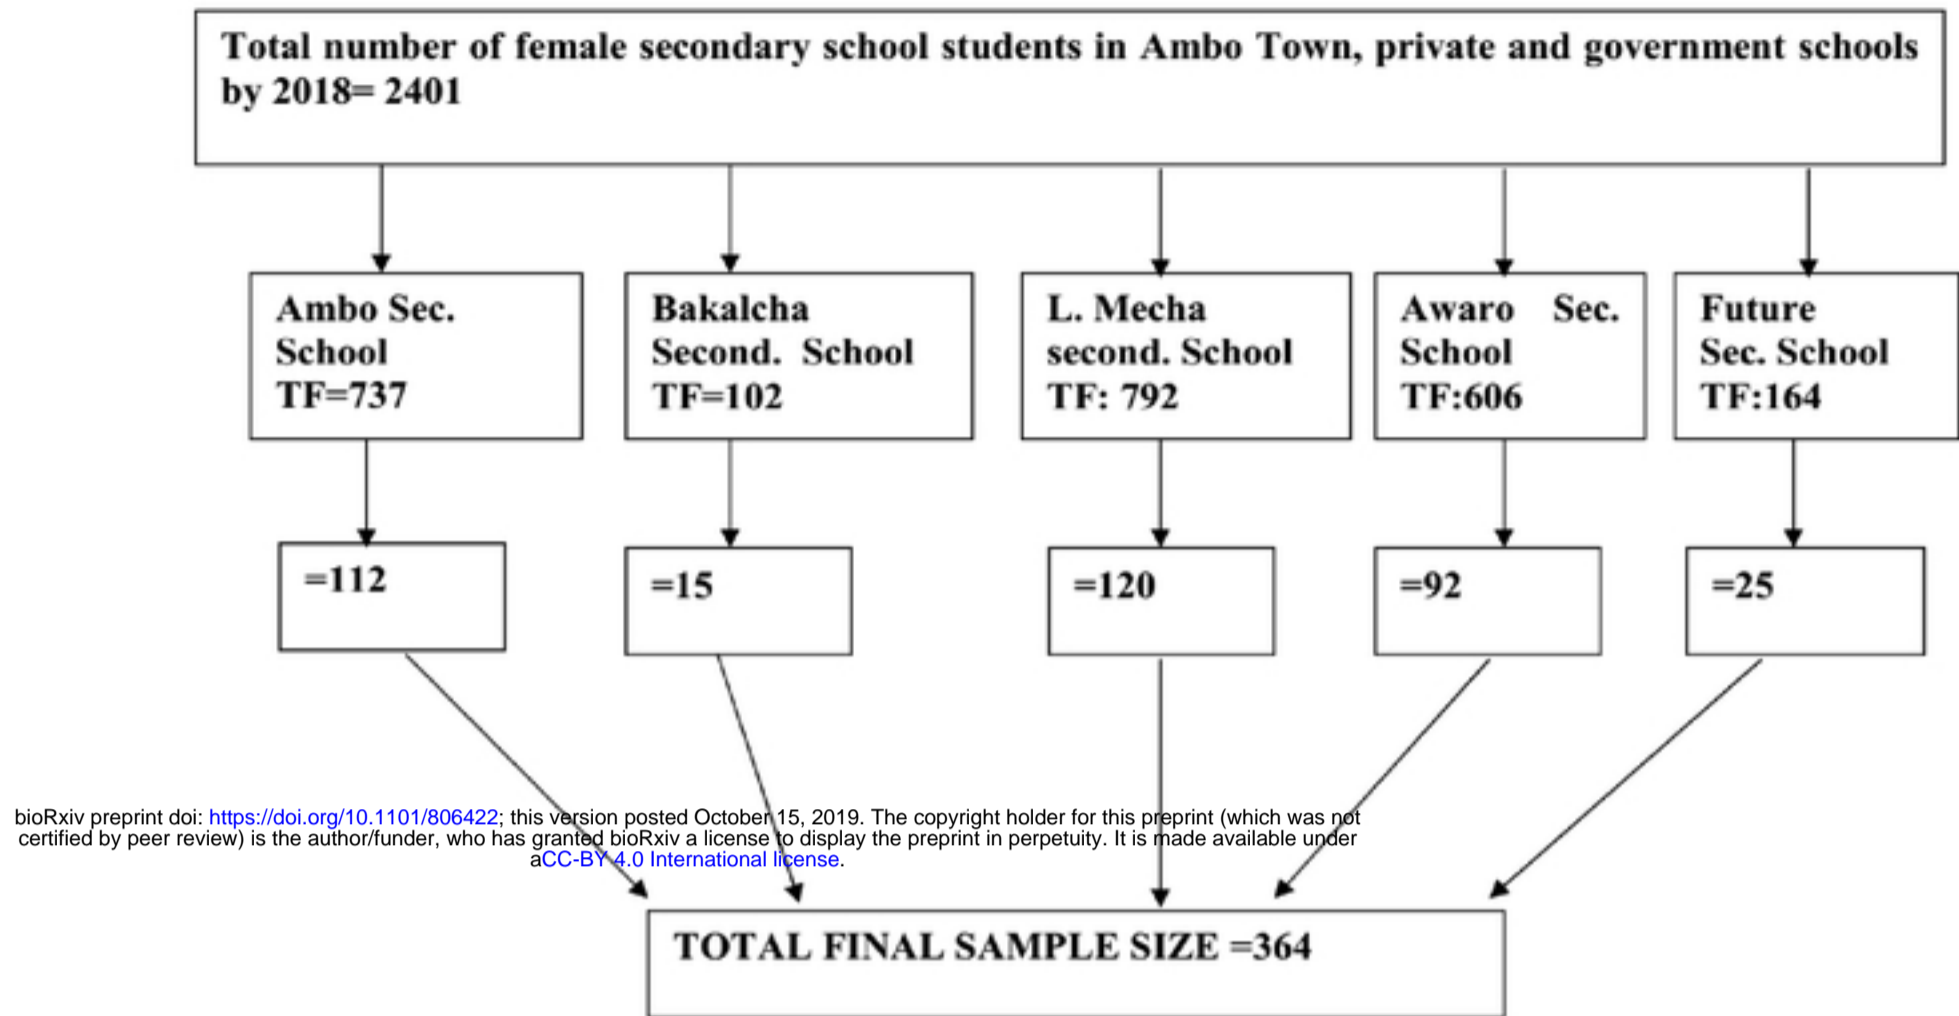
Total number of female secondary school students in Ambo Town, private and government schools by 2018= 2401

Ambo Sec. School TF=737

Bakalcha Second. School TF=102

L. Mecha second. School TF: 792

Awaro Sec. School TF:606

Future Sec. School TF:164

=112

=15

=120

=92

=25

bioRxiv preprint doi: https://doi.org/10.1101/806422; this version posted October 15, 2019. The copyright holder for this preprint (which was not certified by peer review) is the author/funder, who has granted bioRxiv a license to display the preprint in perpetuity. It is made available under aCC-BY 4.0 International license.

TOTAL FINAL SAMPLE SIZE =364